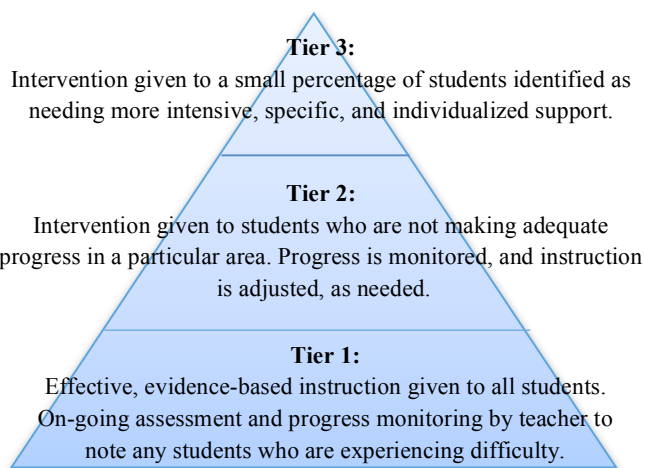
Tier 3:
Intervention given to a small percentage of students identified as needing more intensive, specific, and individualized support.

Tier 2:
Intervention given to students who are not making adequate progress in a particular area. Progress is monitored, and instruction is adjusted, as needed.

Tier 1:
Effective, evidence-based instruction given to all students. On-going assessment and progress monitoring by teacher to note any students who are experiencing difficulty.